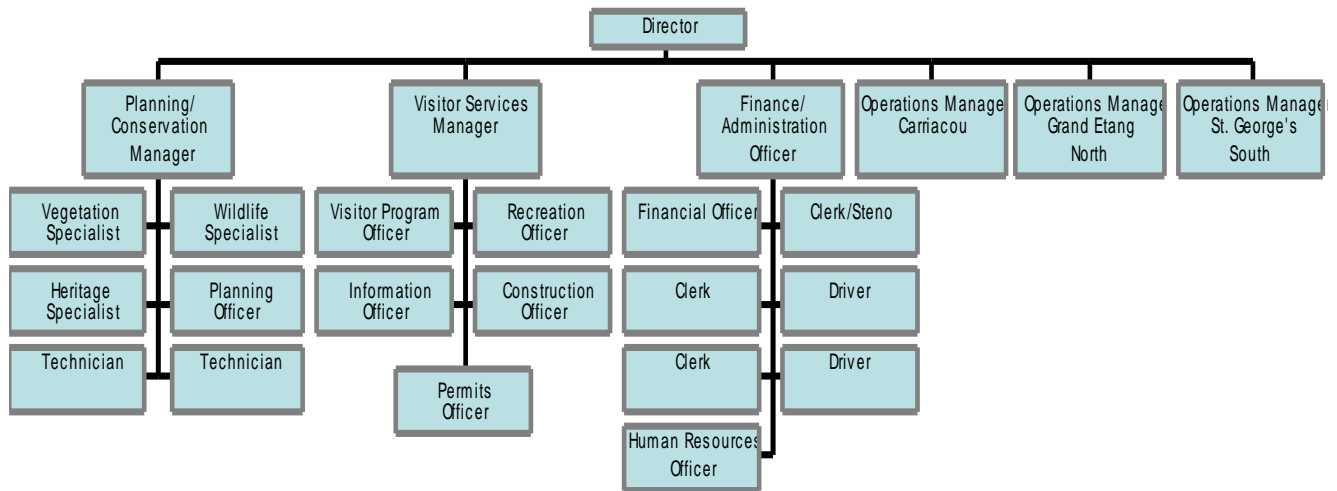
Director

Planning/ Conservation Manager

Vegetation Specialist

Wildlife Specialist

Heritage Specialist

Planning Officer

Technician

Technician

Visitor Services Manager

Visitor Program Officer

Recreation Officer

Information Officer

Construction Officer

Permits Officer

Finance/ Administration Officer

Financial Officer

Clerk/Steno

Clerk

Driver

Clerk

Driver

Human Resources Officer

Operations Manage Carriacou

Operations Manage Grand Etang North

Operations Manage St. George's South